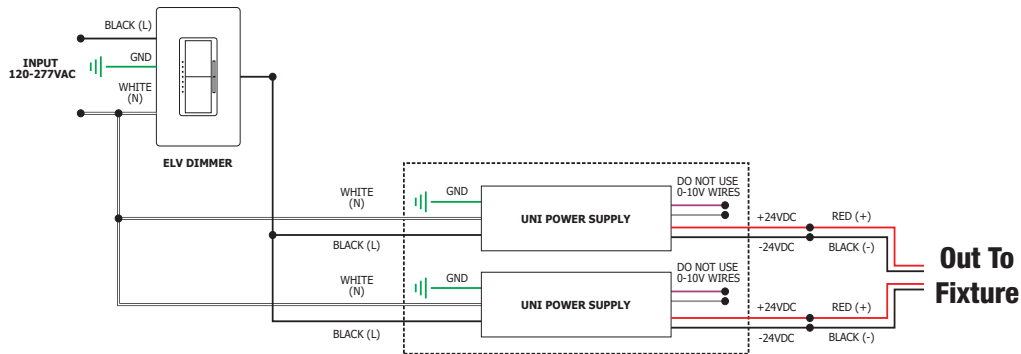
BLACK (L)

INPUT
120-277VAC

GND

WHITE
(N)

ELV DIMMER

WHITE
(N)

GND

DO NOT USE
0-10V WIRES

UNI POWER SUPPLY

+24VDC

RED (+)

BLACK (L)

-24VDC

BLACK (-)

Out To
Fixture

WHITE
(N)

GND

DO NOT USE
0-10V WIRES

UNI POWER SUPPLY

+24VDC

RED (+)

BLACK (L)

-24VDC

BLACK (-)